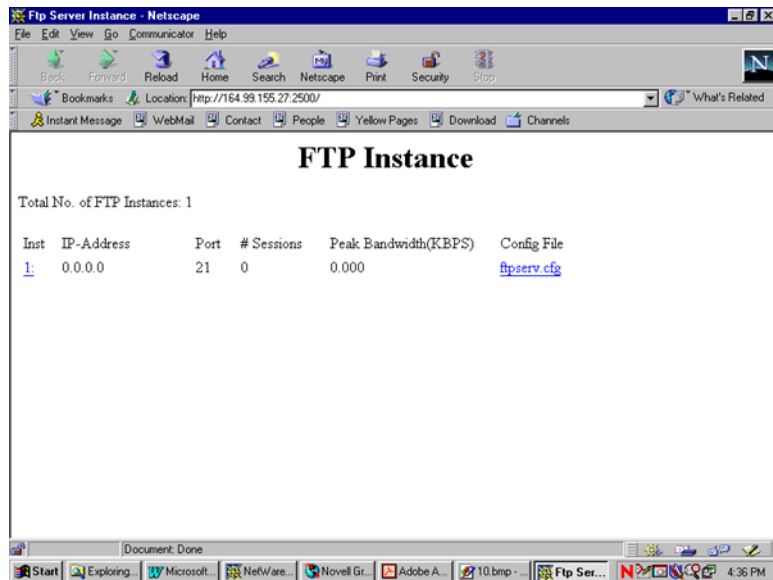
Ftp Server Instance - Netscape

File Edit View Go Communicator Help

Back Forward Reload Home Search Netscape Print Security Stop

Bookmarks Location: http://164.99.155.27:2500/ What's Related

Instant Message WebMail Contact People Yellow Pages Download Channels

FTP Instance

Total No. of FTP Instances: 1

| Inst | IP-Address | Port | # Sessions | Peak Bandwidth(KBPS) | Config File |
|---|---|---|---|---|---|
| 1: | 0.0.0.0 | 21 | 0 | 0.000 | ftpserv.cfg |

Document: Done

Start Exploring... Microsoft... NetWare... Novell Gr... Adobe A... 10.bmp -... Ftp Ser... 4:36 PM